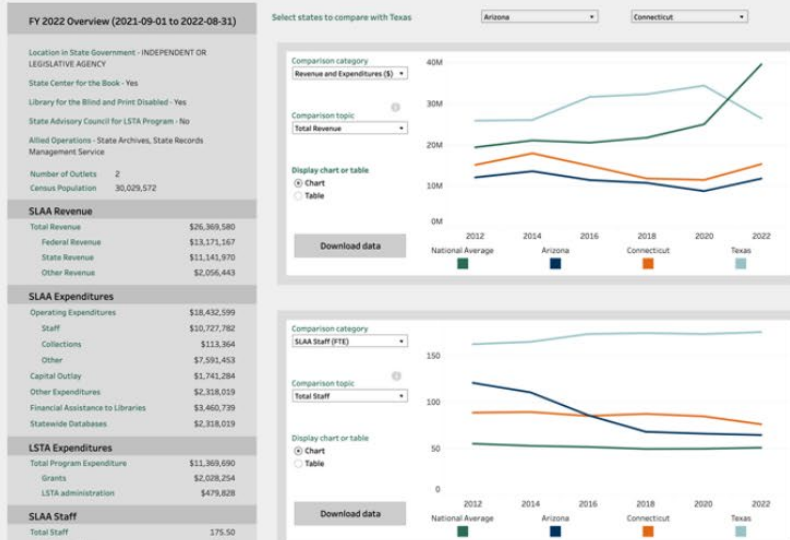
FY 2022 Overview (2021-09-01 to 2022-08-31)

Location in State Government - INDEPENDENT OR LEGISLATIVE AGENCY

State Center for the Book - Yes

Library for the Blind and Print Disabled - Yes

State Advisory Council for LSTA Program - No

Allied Operations - State Archives, State Records Management Service

| Number of Outlets | 2 |
|---|---|
| Census Population | 30,029,572 |

SLAA Revenue

| Total Revenue | $26,369,580 |
|---|---|
| Federal Revenue | $13,171,167 |
| State Revenue | $11,141,970 |
| Other Revenue | $2,056,443 |

SLAA Expenditures

| Operating Expenditures | $18,432,599 |
|---|---|
| Staff | $10,727,782 |
| Collections | $113,364 |
| Other | $7,591,453 |
| Capital Outlay | $1,741,284 |
| Other Expenditures | $2,318,019 |
| Financial Assistance to Libraries | $3,460,739 |
| Statewide Databases | $2,318,019 |

LSTA Expenditures

| Total Program Expenditure | $11,369,690 |
|---|---|
| Grants | $2,028,254 |
| LSTA administration | $479,828 |

SLAA Staff

| Total Staff | 175.50 |
|---|---|

Select states to compare with Texas

Arizona

Connecticut

Comparison category
Revenue and Expenditures ($)

Comparison topic
Total Revenue

Display chart or table
Chart
Table

Download data

40M
30M
20M
10M
0M
2012 2014 2016 2018 2020 2022

National Average Arizona Connecticut Texas

Comparison category
SLAA Staff (FTE)

Comparison topic
Total Staff

Display chart or table
Chart
Table

Download data

150
100
50
0
2012 2014 2016 2018 2020 2022

National Average Arizona Connecticut Texas